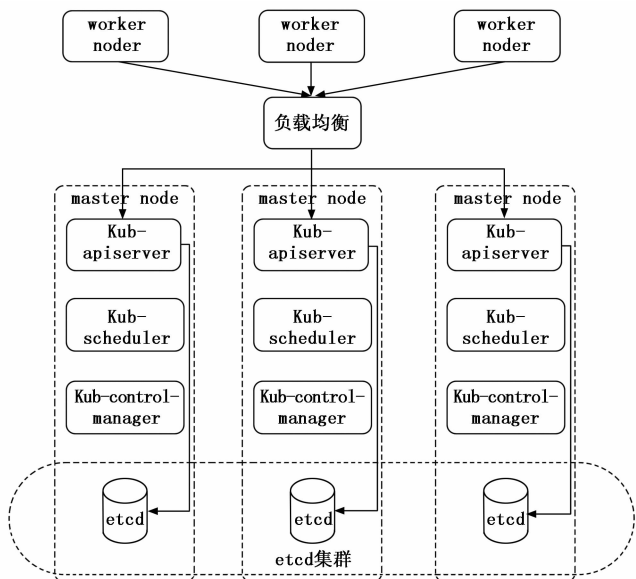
worker noder

worker noder

worker noder

负载均衡

master node

Kub-apiserver

Kub-scheduler

Kub-control-manager

master node

Kub-apiserver

Kub-scheduler

Kub-control-manager

master node

Kub-apiserver

Kub-scheduler

Kub-control-manager

etcd

etcd

etcd

etcd集群